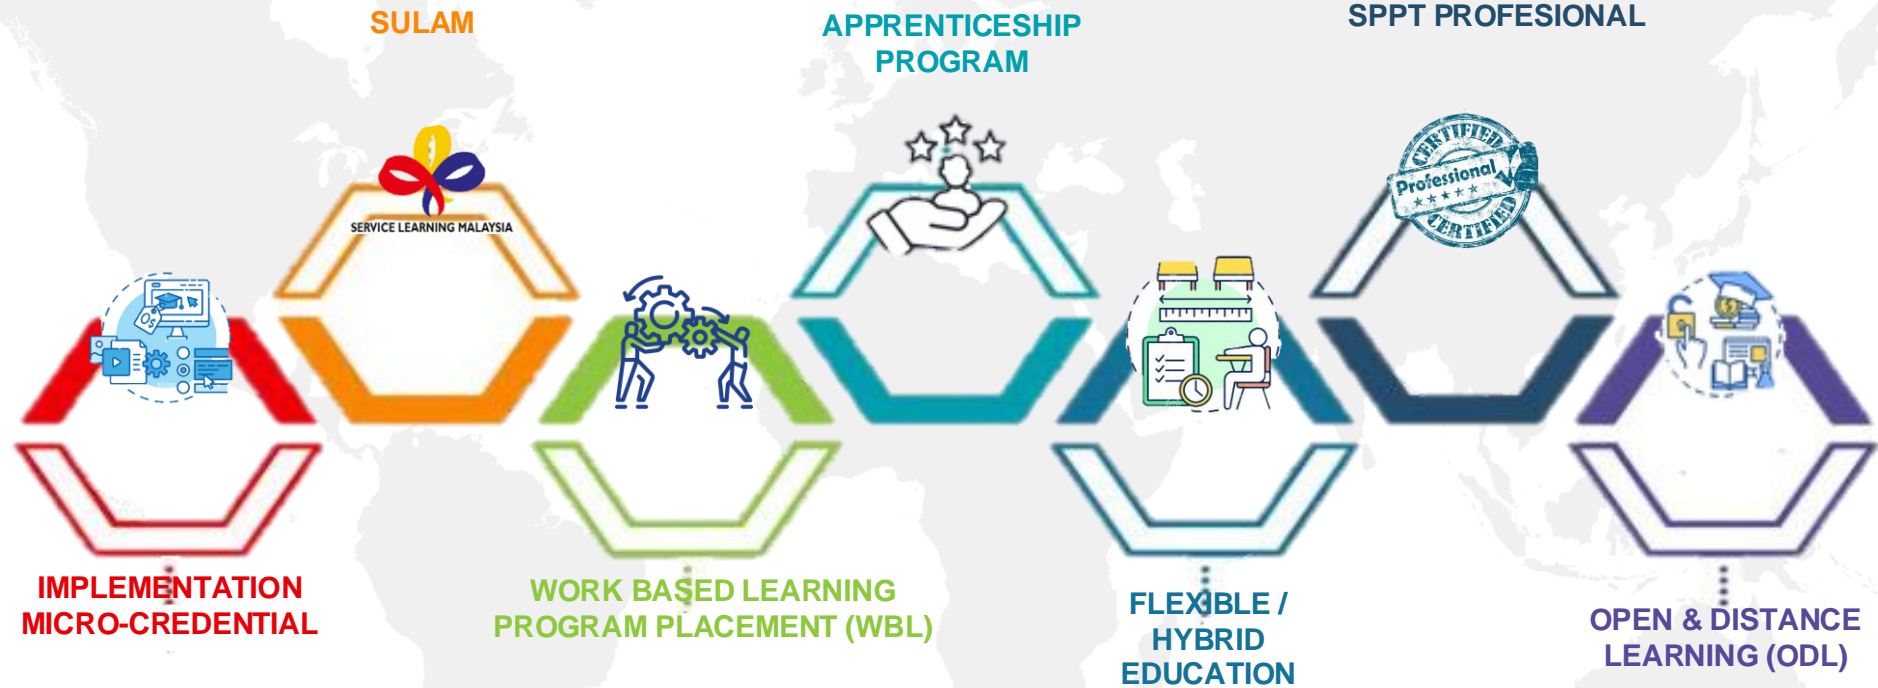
SULAM

APPRENTICESHIP PROGRAM

SPPT PROFESIONAL

SERVICE LEARNING MALAYSIA

CERTIFIED Professional CERTIFIED

IMPLEMENTATION MICRO-CREDENTIAL

WORK BASED LEARNING PROGRAM PLACEMENT (WBL)

FLEXIBLE / HYBRID EDUCATION

OPEN & DISTANCE LEARNING (ODL)